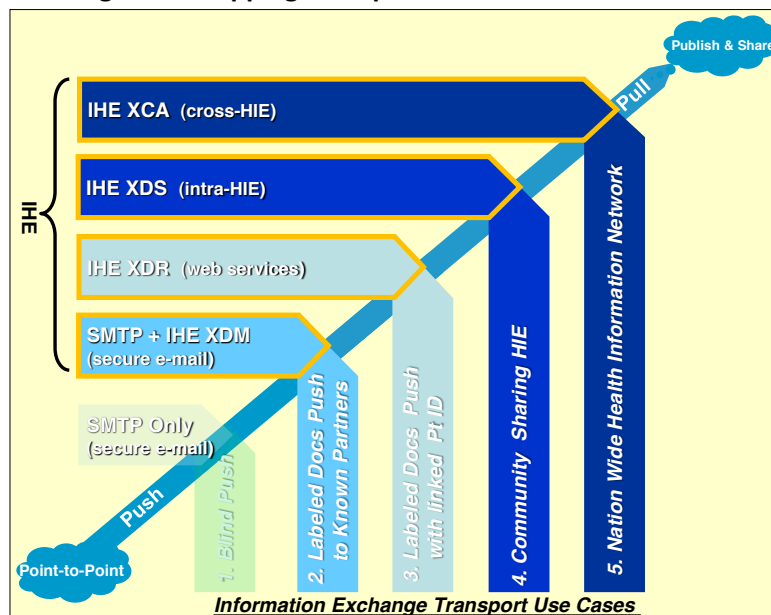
Publish & Share

Pull

IHE

IHE XCA (cross-HIE)

IHE XDS (intra-HIE)

IHE XDR (web services)

SMTP + IHE XDM (secure e-mail)

SMTP Only (secure e-mail)

Push

Point-to-Point

1. Blind Push

2. Labeled Docs Push to Known Partners

3. Labeled Docs Push with linked Pt ID

4. Community Sharing HIE

5. Nation Wide Health Information Network

Information Exchange Transport Use Cases